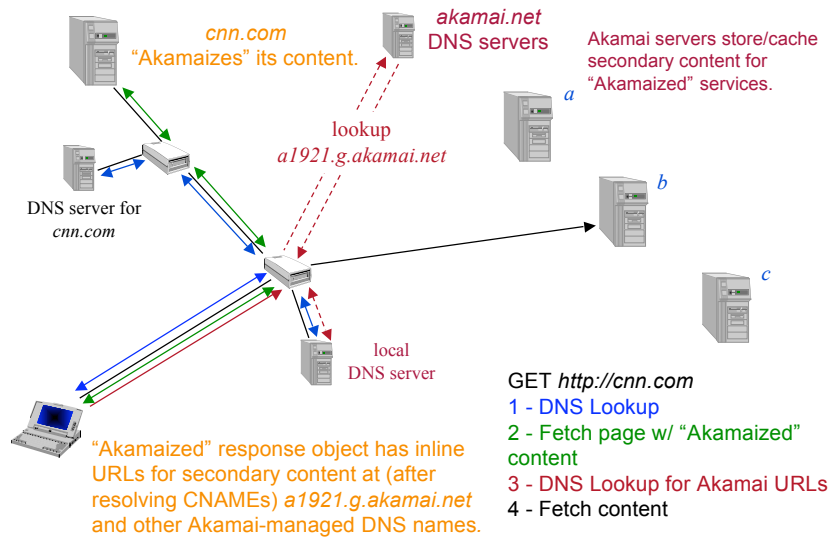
cnn.com
"Akamaizes" its content.

akamai.net
DNS servers

Akamai servers store/cache secondary content for "Akamaized" services.

a

b

c

lookup
a1921.g.akamai.net

DNS server for
cnn.com

local
DNS server

GET http://cnn.com
1 - DNS Lookup
2 - Fetch page w/ "Akamaized" content
3 - DNS Lookup for Akamai URLs
4 - Fetch content

"Akamaized" response object has inline URLs for secondary content at (after resolving CNAMEs) a1921.g.akamai.net and other Akamai-managed DNS names.